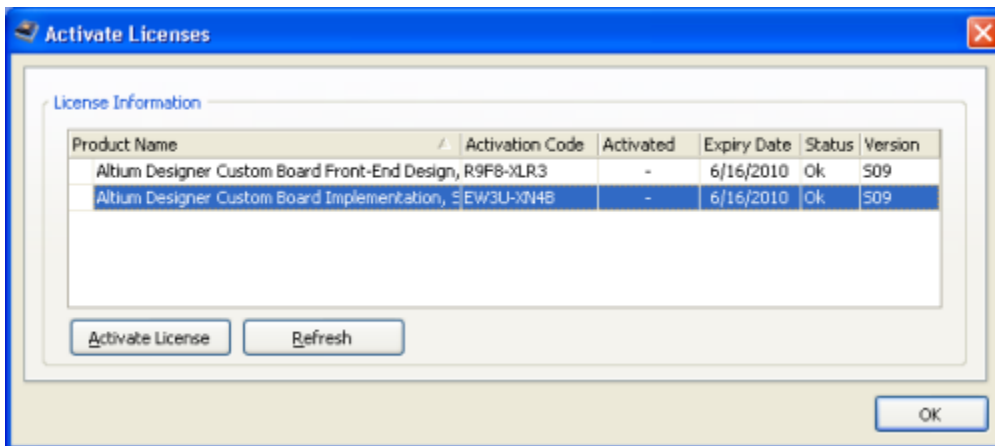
Activate Licenses

License Information

| Product Name | Activation Code | Activated | Expiry Date | Status | Version |
|---|---|---|---|---|---|
| Altium Designer Custom Board Front-End Design, | R9F8-XLR3 | - | 6/16/2010 | Ok | S09 |
| Altium Designer Custom Board Implementation, S | EW3U-XN4B | - | 6/16/2010 | Ok | S09 |

Activate License
Refresh
OK